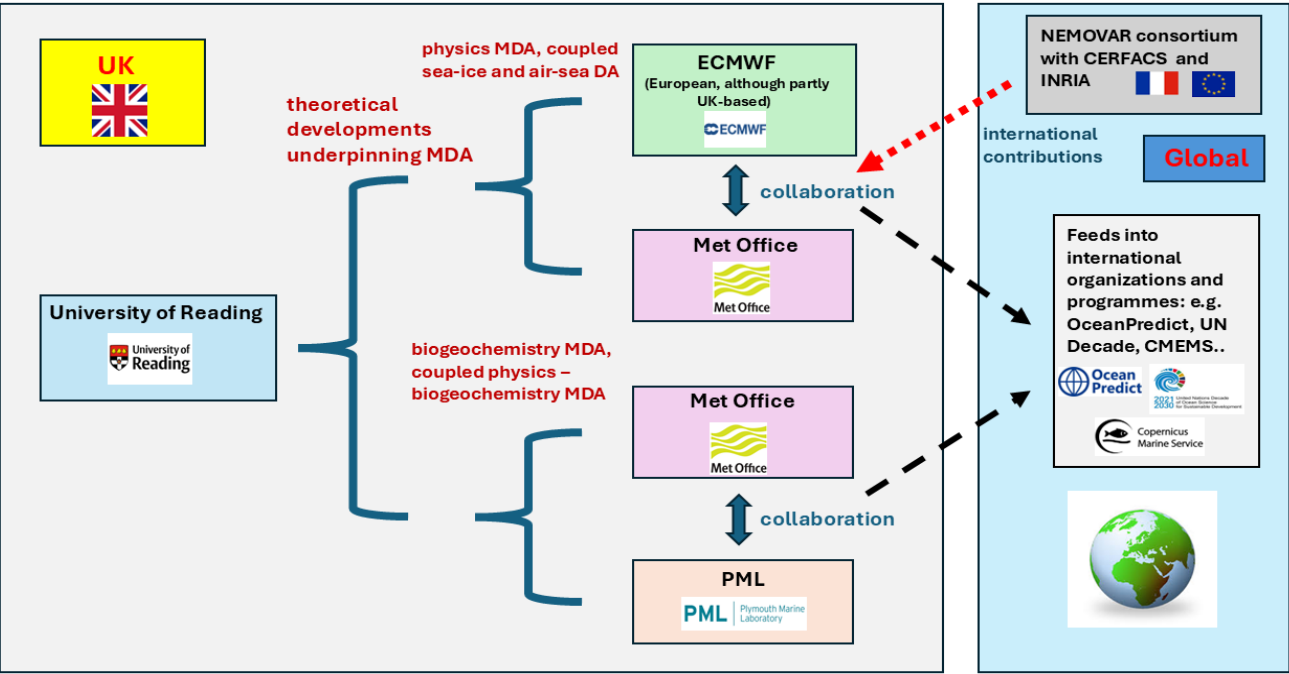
UK

theoretical developments underpinning MDA

physics MDA, coupled sea-ice and air-sea DA

ECMWF
(European, although partly UK-based)
ECMWF

collaboration

Met Office
Met Office

University of Reading
University of Reading

biogeochemistry MDA, coupled physics – biogeochemistry MDA

Met Office
Met Office

collaboration

PML
PML Plymouth Marine Laboratory

NEMOVAR consortium with CERFACS and INRIA

international contributions

Global

Feeds into international organizations and programmes: e.g. OceanPredict, UN Decade, CMEMS..

Ocean Predict

2021 2030 United Nations Decade of Ocean Science for Sustainable Development

Copernicus Marine Service